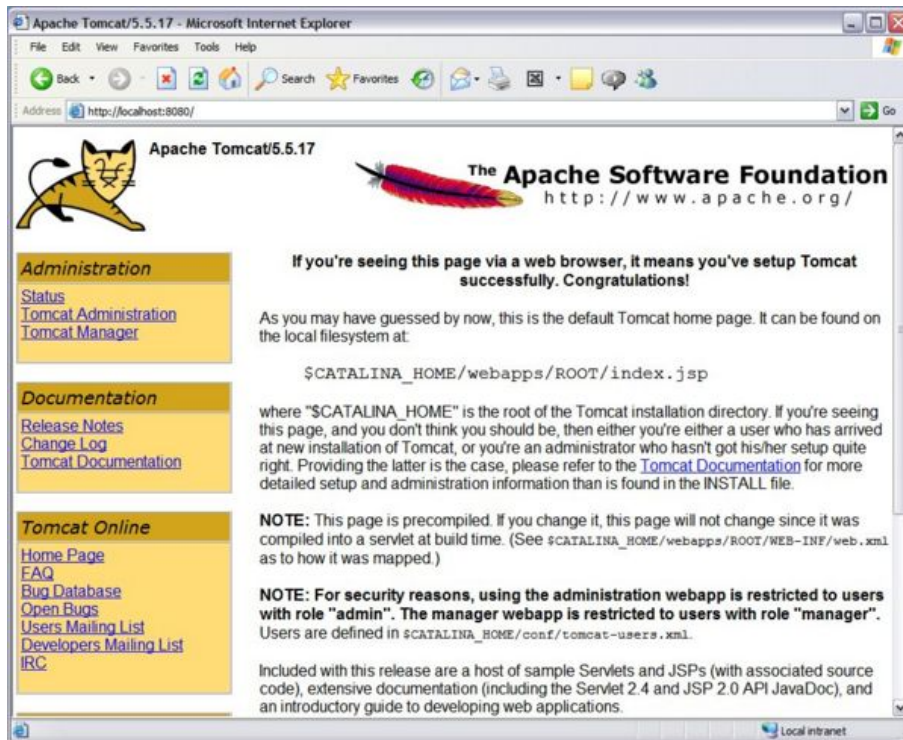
Apache Tomcat/5.5.17 - Microsoft Internet Explorer

File Edit View Favorites Tools Help

Back Search Favorites

Address http://localhost:8080/ Go

Apache Tomcat/5.5.17

The Apache Software Foundation
http://www.apache.org/

Administration
Status
Tomcat Administration
Tomcat Manager

Documentation
Release Notes
Change Log
Tomcat Documentation

Tomcat Online
Home Page
FAQ
Bug Database
Open Bugs
Users Mailing List
Developers Mailing List
IRC

If you're seeing this page via a web browser, it means you've setup Tomcat successfully. Congratulations!

As you may have guessed by now, this is the default Tomcat home page. It can be found on the local filesystem at:

$CATALINA_HOME/webapps/ROOT/index.jsp

where "$CATALINA_HOME" is the root of the Tomcat installation directory. If you're seeing this page, and you don't think you should be, then either you're either a user who has arrived at new installation of Tomcat, or you're an administrator who hasn't got his/her setup quite right. Providing the latter is the case, please refer to the Tomcat Documentation for more detailed setup and administration information than is found in the INSTALL file.

NOTE: This page is precompiled. If you change it, this page will not change since it was compiled into a servlet at build time. (See $CATALINA_HOME/webapps/ROOT/WEB-INF/web.xml as to how it was mapped.)

NOTE: For security reasons, using the administration webapp is restricted to users with role "admin". The manager webapp is restricted to users with role "manager". Users are defined in $CATALINA_HOME/conf/tomcat-users.xml.

Included with this release are a host of sample Servlets and JSPs (with associated source code), extensive documentation (including the Servlet 2.4 and JSP 2.0 API JavaDoc), and an introductory guide to developing web applications.

Local intranet